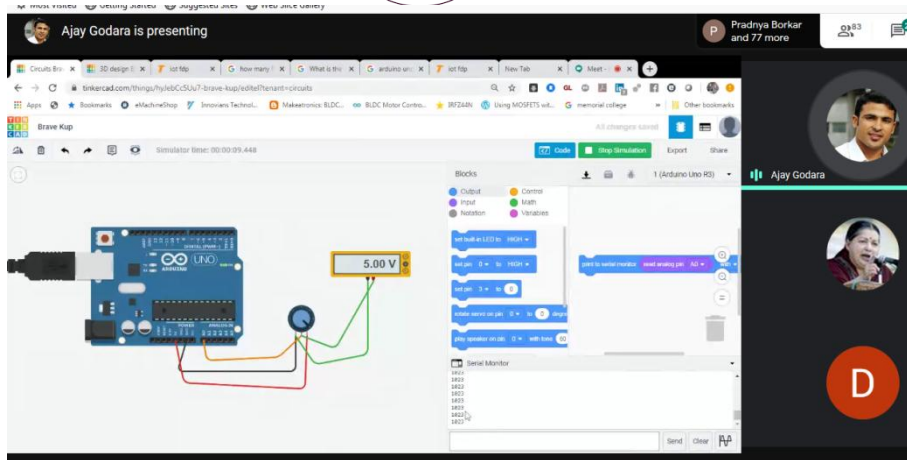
Most Visited Getting Started Suggested Sites Web Slice Gallery

Ajay Godara is presenting

Pradnya Borkar and 77 more

83

Circuits Bra | 3D design | iot fdp | how many | What is th | arduino un | iot fdp | New Tab | Meet -

tinkercad.com/things/hyJebCc5Uu7-brave-kup/editel?tenant=circuits

Apps Bookmarks eMachineShop Imovians Technol... Makeetronics: BLDC... BLDC Motor Contro... IRFZ44N Using MOSFETS wit... memorial college Other bookmarks

Brave Kup

All changes saved

Simulator time: 00:00:09.448

Code Stop Simulation Export Share

Blocks

1 (Arduino Uno R3)

Output Control Input Math Notation Variables

set built-in LED to HIGH

set pin 0 to HIGH

set pin 3 to 0

rotate servo on pin 0 to 0 degrees

play speaker on pin 0 with tone 60

print to serial monitor read analog pin A0 with

5.00 V

UNO ARDUINO

Serial Monitor

1023
1023
1023
1023
1023
1023
1023

Send Clear

Ajay Godara

D